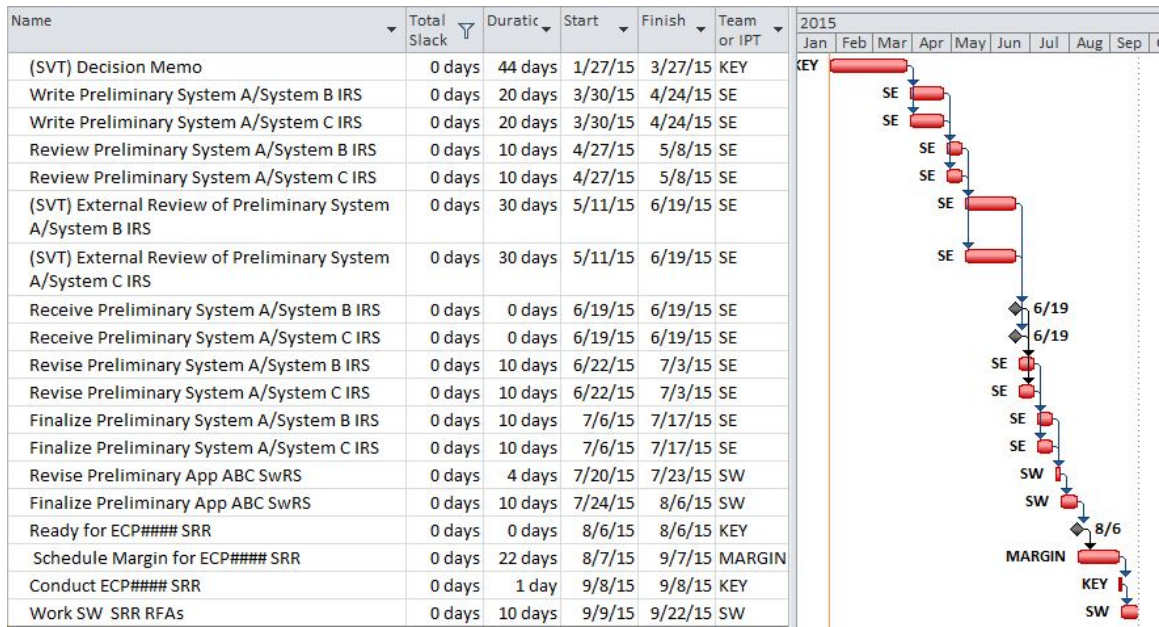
| Name | Total Slack | Duratic | Start | Finish | Team or IPT |
|---|---|---|---|---|---|
| (SVT) Decision Memo | 0 days | 44 days | 1/27/15 | 3/27/15 | KEY |
| Write Preliminary System A/System B IRS | 0 days | 20 days | 3/30/15 | 4/24/15 | SE |
| Write Preliminary System A/System C IRS | 0 days | 20 days | 3/30/15 | 4/24/15 | SE |
| Review Preliminary System A/System B IRS | 0 days | 10 days | 4/27/15 | 5/8/15 | SE |
| Review Preliminary System A/System C IRS | 0 days | 10 days | 4/27/15 | 5/8/15 | SE |
| (SVT) External Review of Preliminary System A/System B IRS | 0 days | 30 days | 5/11/15 | 6/19/15 | SE |
| (SVT) External Review of Preliminary System A/System C IRS | 0 days | 30 days | 5/11/15 | 6/19/15 | SE |
| Receive Preliminary System A/System B IRS | 0 days | 0 days | 6/19/15 | 6/19/15 | SE |
| Receive Preliminary System A/System C IRS | 0 days | 0 days | 6/19/15 | 6/19/15 | SE |
| Revise Preliminary System A/System B IRS | 0 days | 10 days | 6/22/15 | 7/3/15 | SE |
| Revise Preliminary System A/System C IRS | 0 days | 10 days | 6/22/15 | 7/3/15 | SE |
| Finalize Preliminary System A/System B IRS | 0 days | 10 days | 7/6/15 | 7/17/15 | SE |
| Finalize Preliminary System A/System C IRS | 0 days | 10 days | 7/6/15 | 7/17/15 | SE |
| Revise Preliminary App ABC SwRS | 0 days | 4 days | 7/20/15 | 7/23/15 | SW |
| Finalize Preliminary App ABC SwRS | 0 days | 10 days | 7/24/15 | 8/6/15 | SW |
| Ready for ECP#### SRR | 0 days | 0 days | 8/6/15 | 8/6/15 | KEY |
| Schedule Margin for ECP#### SRR | 0 days | 22 days | 8/7/15 | 9/7/15 | MARGIN |
| Conduct ECP#### SRR | 0 days | 1 day | 9/8/15 | 9/8/15 | KEY |
| Work SW SRR RFAs | 0 days | 10 days | 9/9/15 | 9/22/15 | SW |

2015
Jan Feb Mar Apr May Jun Jul Aug Sep

KEY
SE
SE
SE
SE
SE
SE
6/19
6/19
SE
SE
SE
SE
SW
SW
8/6
MARGIN
KEY
SW